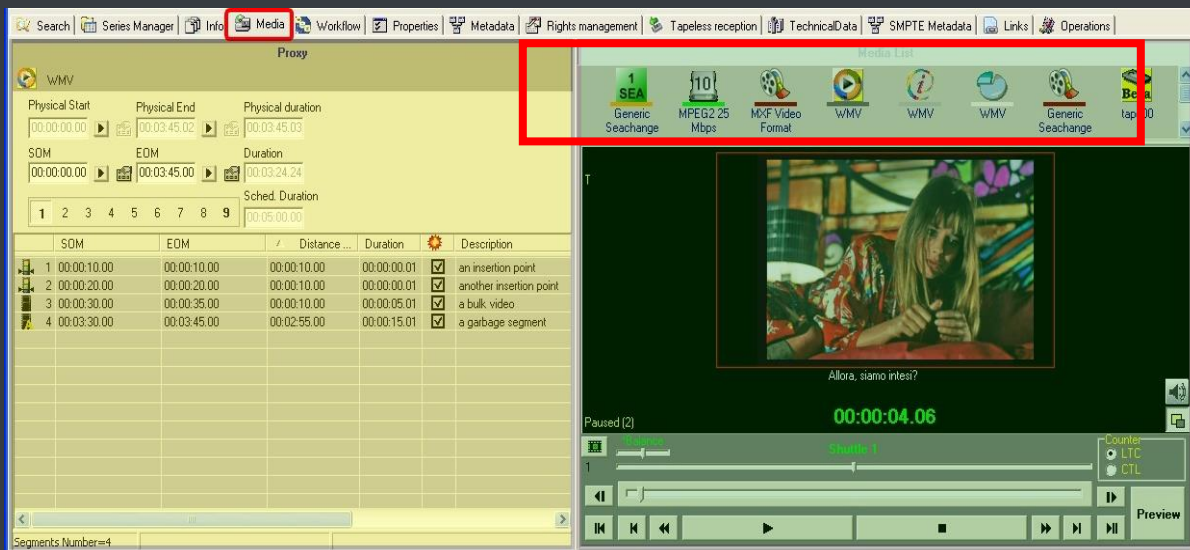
Search | Series Manager | Info | Media | Workflow | Properties | Metadata | Rights management | Tapeless reception | TechnicalData | SMPTE Metadata | Links | Operations

Proxy

WMV

Physical Start 00:00:00.00
Physical End 00:03:45.02
Physical duration 00:03:45.03

SOM 00:00:00.00
EOM 00:03:45.00
Duration 00:03:24.24

Sched. Duration 00:05:00.00

1 2 3 4 5 6 7 8 9

| | SOM | EOM | Distance ... | Duration | | Description |
|---|---|---|---|---|---|---|
| 1 | 00:00:10.00 | 00:00:10.00 | 00:00:10.00 | 00:00:00.01 | ☑ | an insertion point |
| 2 | 00:00:20.00 | 00:00:20.00 | 00:00:10.00 | 00:00:00.01 | ☑ | another insertion point |
| 3 | 00:00:30.00 | 00:00:35.00 | 00:00:10.00 | 00:00:05.01 | ☑ | a bulk video |
| 4 | 00:03:30.00 | 00:03:45.00 | 00:02:55.00 | 00:00:15.01 | ☑ | a garbage segment |

Segments Number=4

Media List

1 SEA Generic Seachange
10 MPEG2 25 Mbps
MXF Video Format
WMV
WMV
WMV
Generic Seachange
Beta tap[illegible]00

T

Allora, siamo intesi?

Paused (2)

00:00:04.06

Balance

Shuttle 1

1

Counter
LTC
CTL

Preview